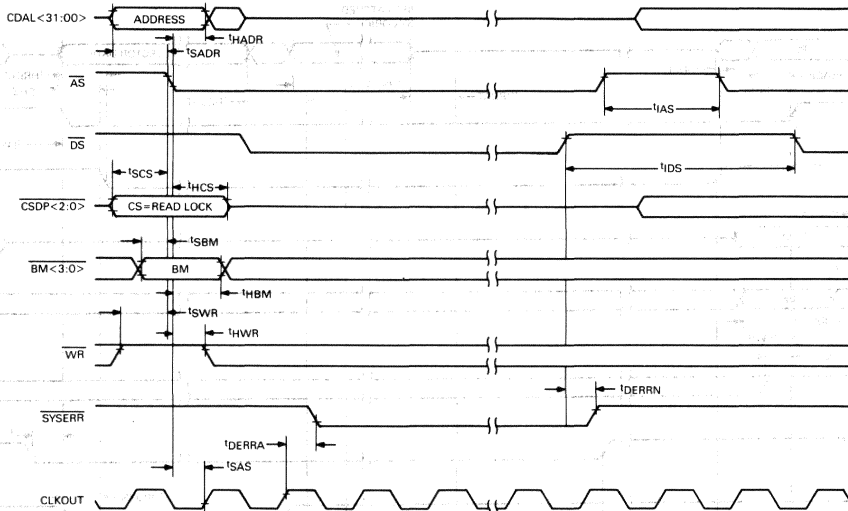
CDAL<31:00>
ADDRESS
$t_{HADR}$
$t_{SADR}$
$\overline{AS}$
$t_{IAS}$
$\overline{DS}$
$t_{SCS}$
$t_{HCS}$
$t_{IDS}$
$\overline{CSDP<2:0>}$
CS=READ LOCK
$t_{SBM}$
$\overline{BM<3:0>}$
BM
$t_{HBM}$
$t_{SWR}$
$t_{HWR}$
$\overline{WR}$
$t_{DERRN}$
$\overline{SYSERR}$
$t_{DERRA}$
$t_{SAS}$
CLKOUT